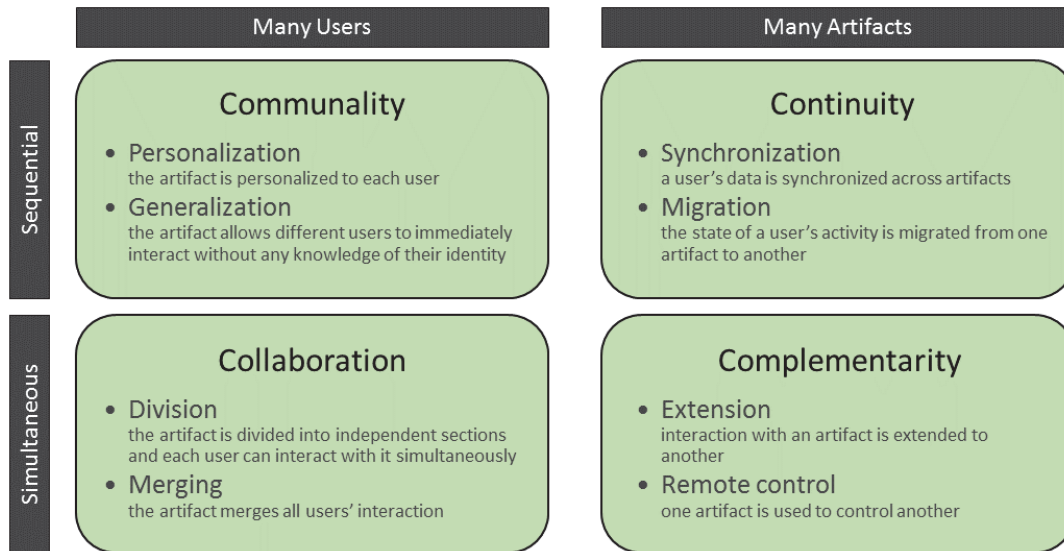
Many Users

Many Artifacts

Sequential

Communality

• Personalization
the artifact is personalized to each user

• Generalization
the artifact allows different users to immediately interact without any knowledge of their identity

Continuity

• Synchronization
a user's data is synchronized across artifacts

• Migration
the state of a user's activity is migrated from one artifact to another

Simultaneous

Collaboration

• Division
the artifact is divided into independent sections and each user can interact with it simultaneously

• Merging
the artifact merges all users' interaction

Complementarity

• Extension
interaction with an artifact is extended to another

• Remote control
one artifact is used to control another